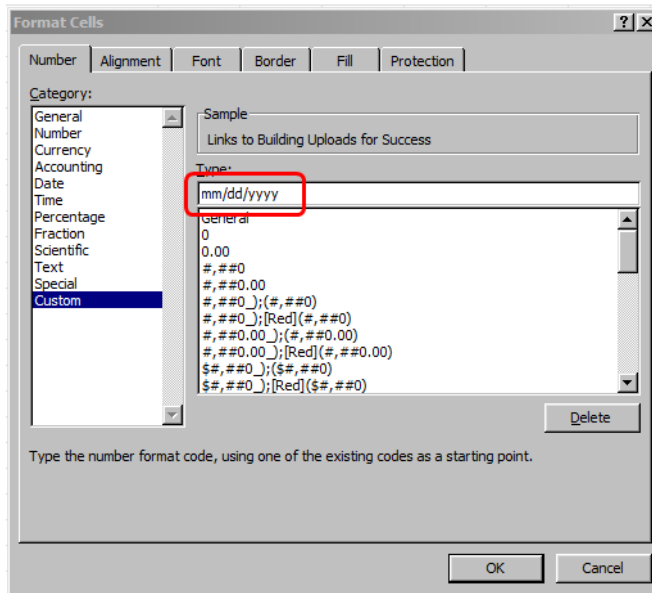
Format Cells

?
X

Number
Alignment
Font
Border
Fill
Protection

Category:

General
Number
Currency
Accounting
Date
Time
Percentage
Fraction
Scientific
Text
Special
Custom

Sample

Links to Building Uploads for Success

Type:

mm/dd/yyyy

General
0
0.00
#,##0
#,##0.00
#,##0_);(#,##0)
#,##0_);[Red](#,##0)
#,##0.00_);(#,##0.00)
#,##0.00_);[Red](#,##0.00)
$#,##0_);($#,##0)
$#,##0_);[Red]($#,##0)

Delete

Type the number format code, using one of the existing codes as a starting point.

OK
Cancel